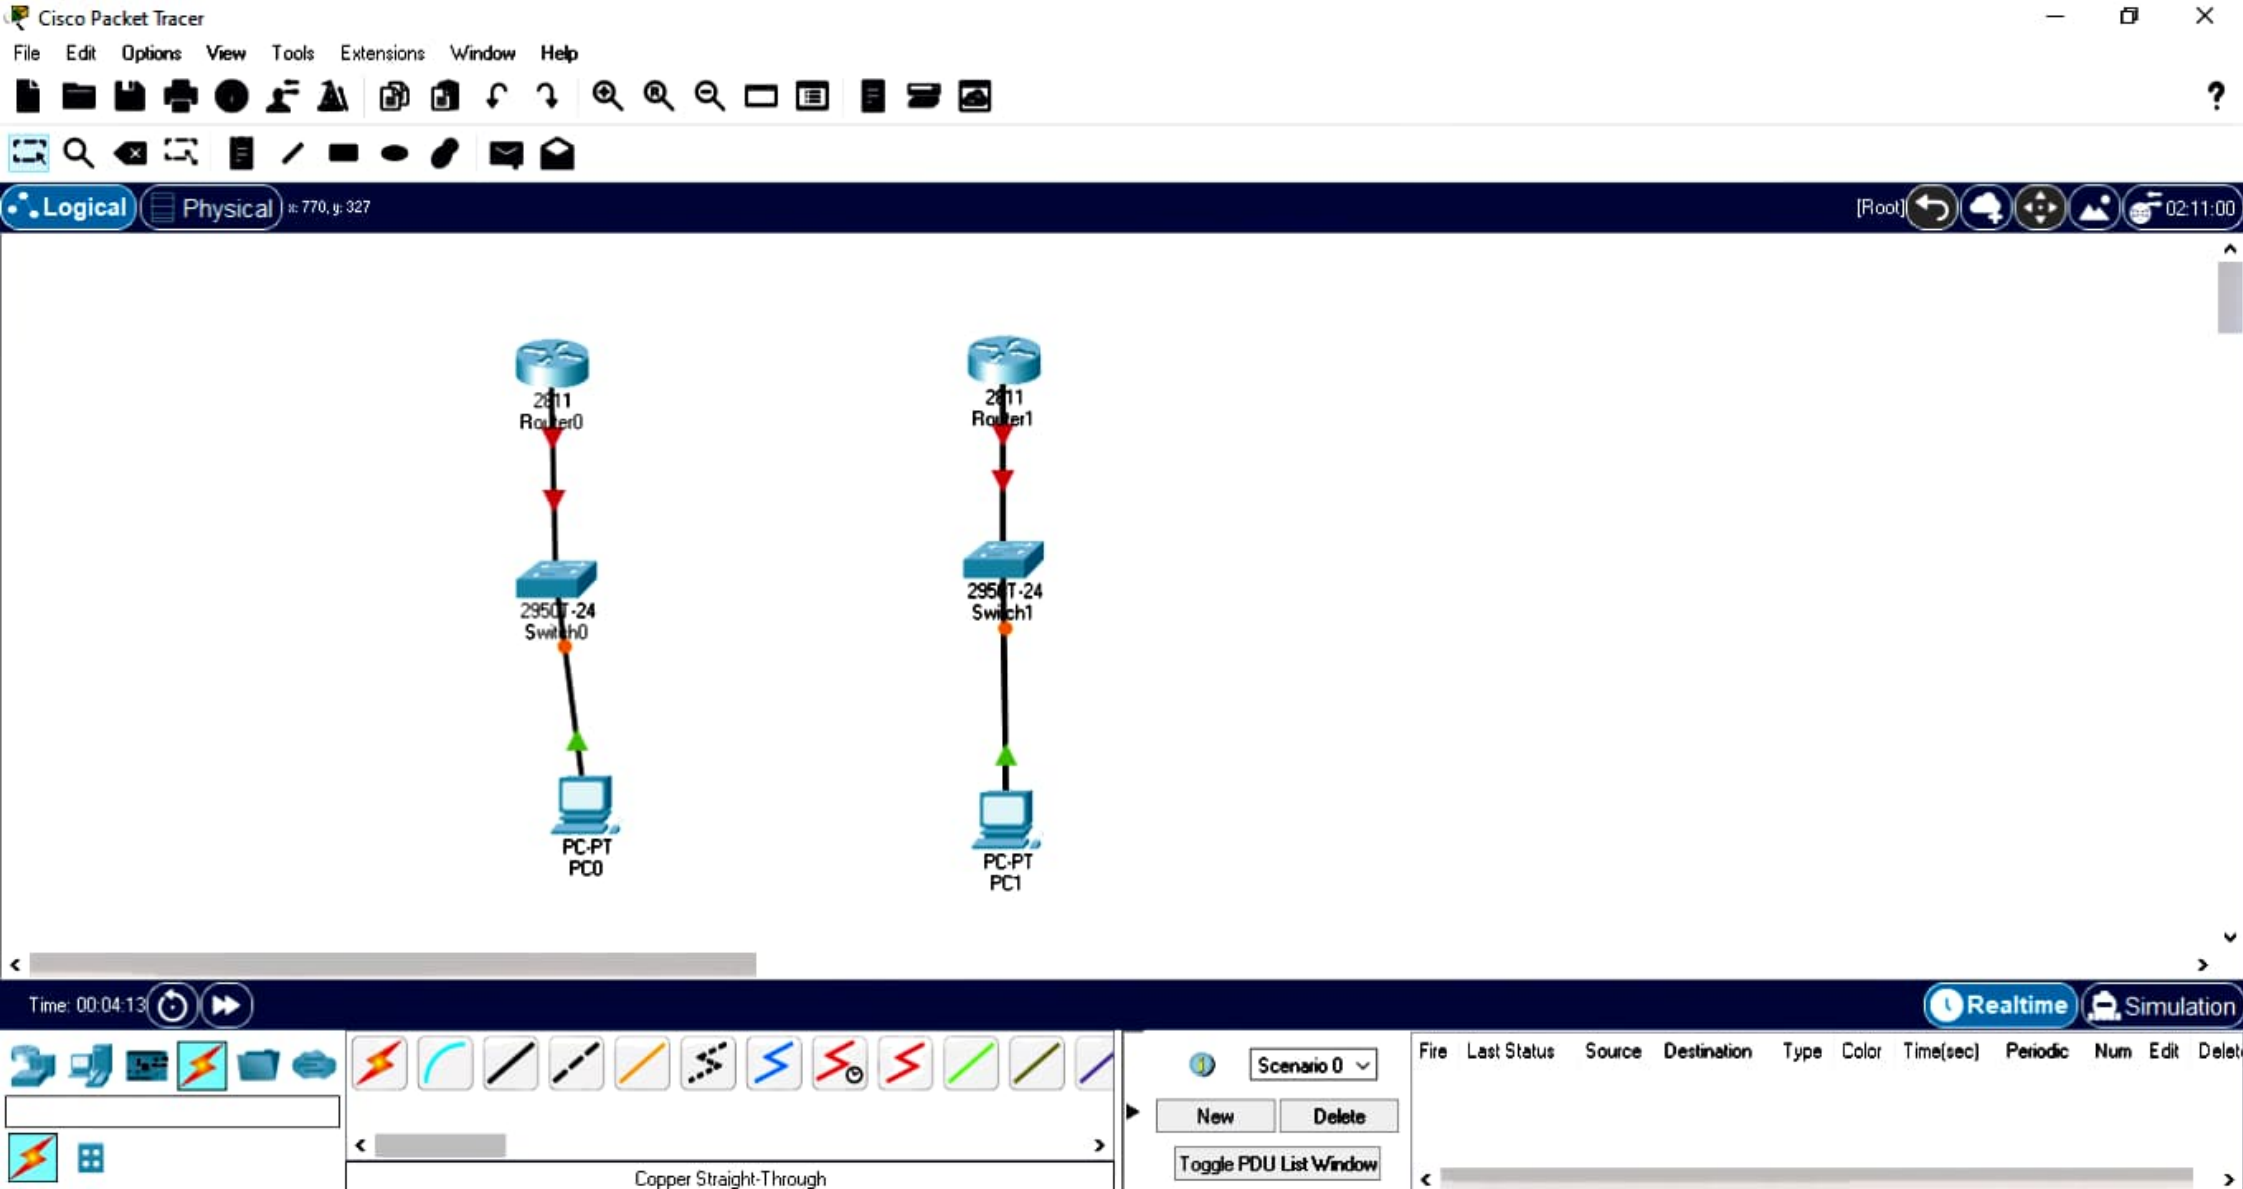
Cisco Packet Tracer

File Edit Options View Tools Extensions Window Help

Logical Physical x: 770, y: 327

[Root] 02:11:00

2811
Router0

2950T-24
Switch0

PC-PT
PC0

2811
Router1

2950T-24
Switch1

PC-PT
PC1

Time: 00:04:13

Realtime Simulation

Scenario 0

New Delete

Toggle PDU List Window

| Fire | Last Status | Source | Destination | Type | Color | Time(sec) | Periodic | Num | Edit | Delet |
|---|---|---|---|---|---|---|---|---|---|---|

Copper Straight-Through